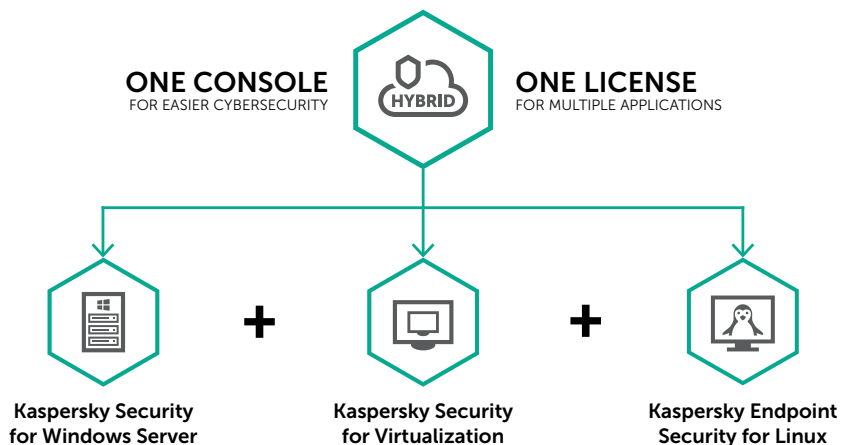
ONE CONSOLE
FOR EASIER CYBERSECURITY

HYBRID

ONE LICENSE
FOR MULTIPLE APPLICATIONS

Kaspersky Security for Windows Server

+

Kaspersky Security for Virtualization

+

Kaspersky Endpoint Security for Linux